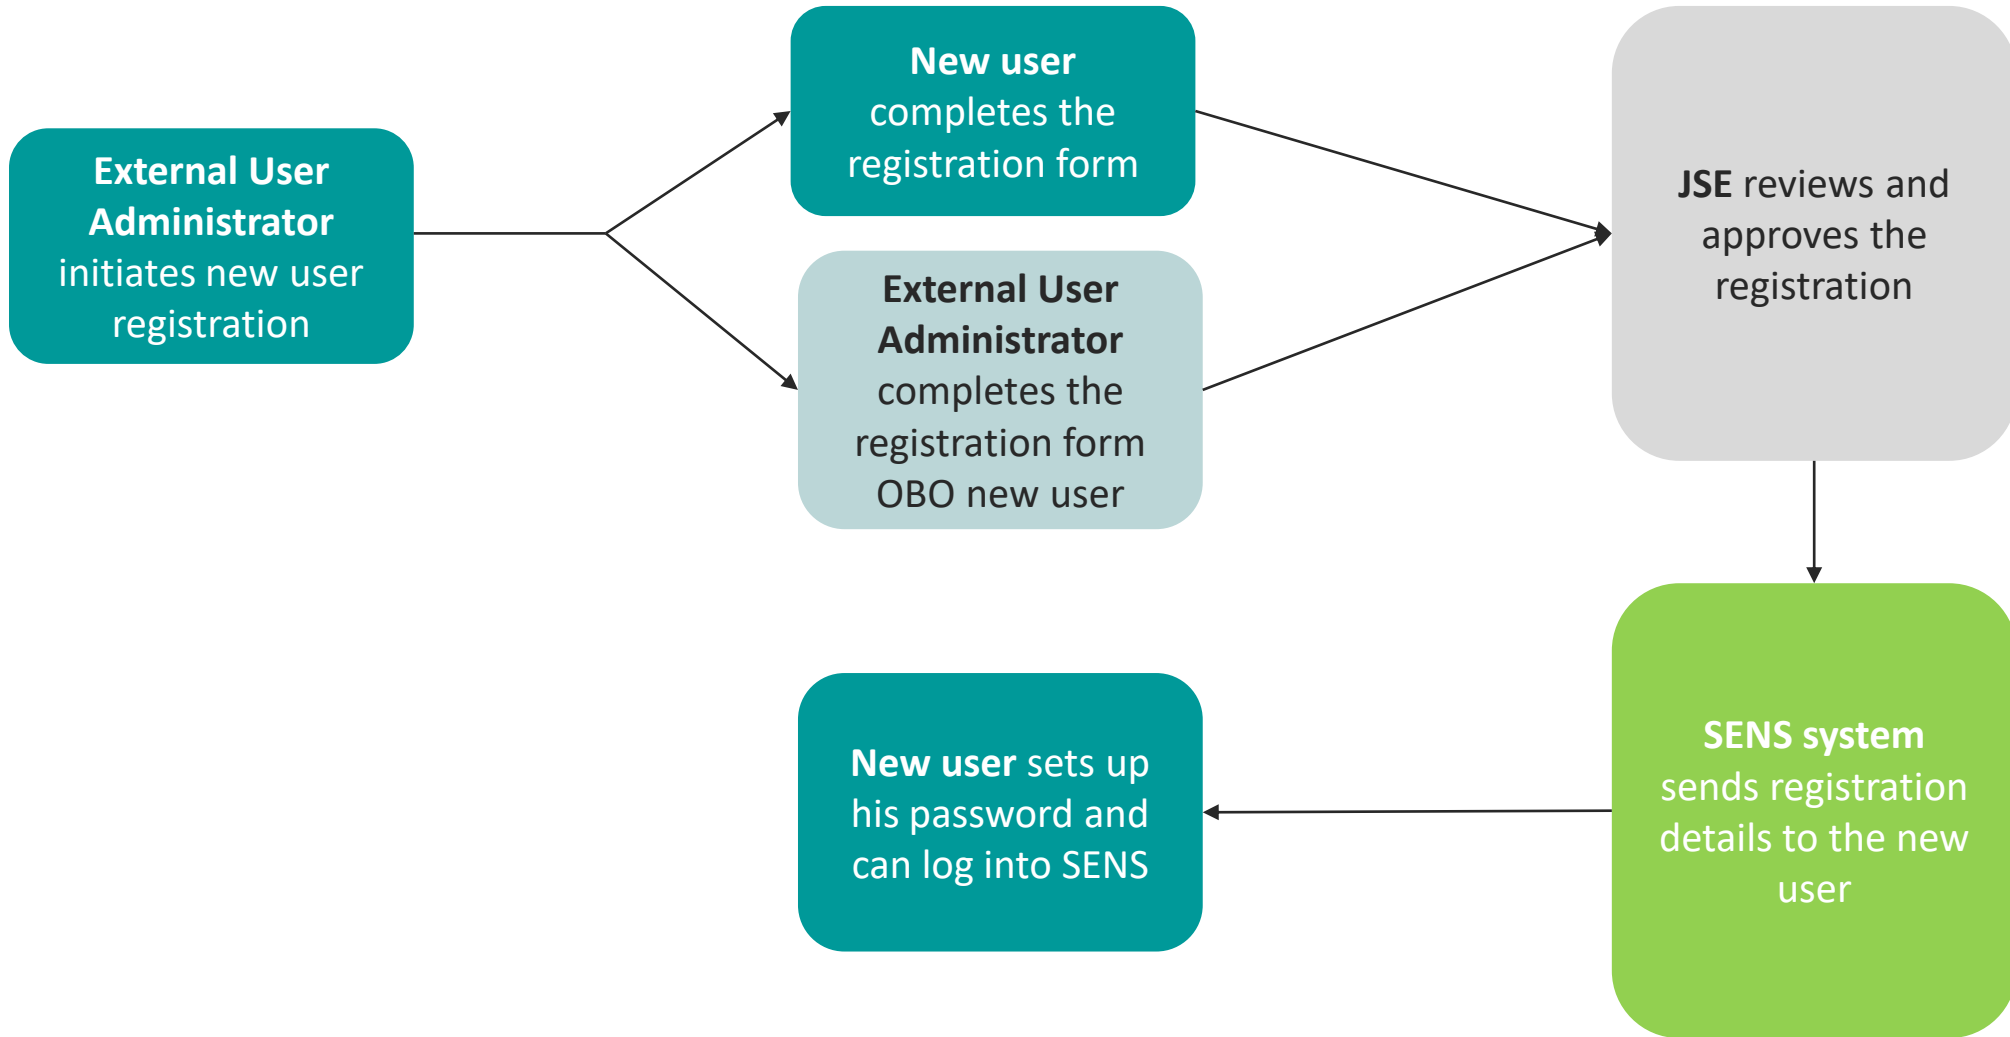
External User Administrator initiates new user registration

New user completes the registration form

External User Administrator completes the registration form OBO new user

JSE reviews and approves the registration

SENS system sends registration details to the new user

New user sets up his password and can log into SENS